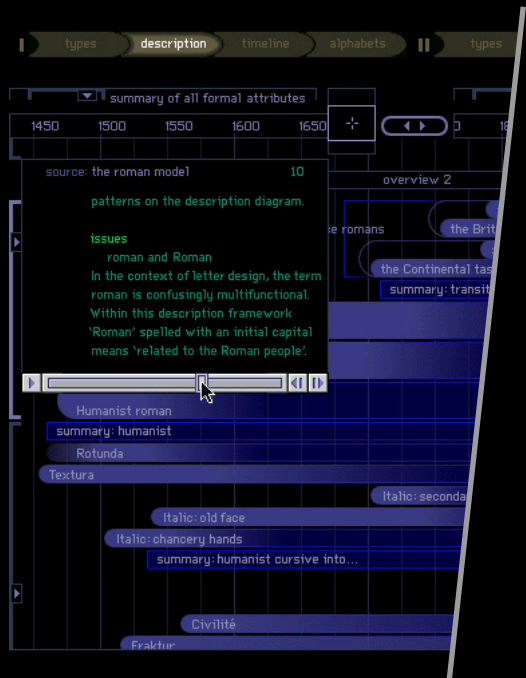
types description timeline alphabets types

summary of all formal attributes

1450 1500 1550 1600 1650

source: the roman model 10

patterns on the description diagram.

issues

roman and Roman

In the context of letter design, the term roman is confusingly multifunctional. Within this description framework 'Roman' spelled with an initial capital means 'related to the Roman people'.

overview 2

e romans

the Brit

the Continental tas

summary: transit

Humanist roman

summary: humanist

Rotunda

Textura

Italic: seconda

Italic: old face

Italic: chancery hands

summary: humanist cursive into...

Civilité

Fraktur